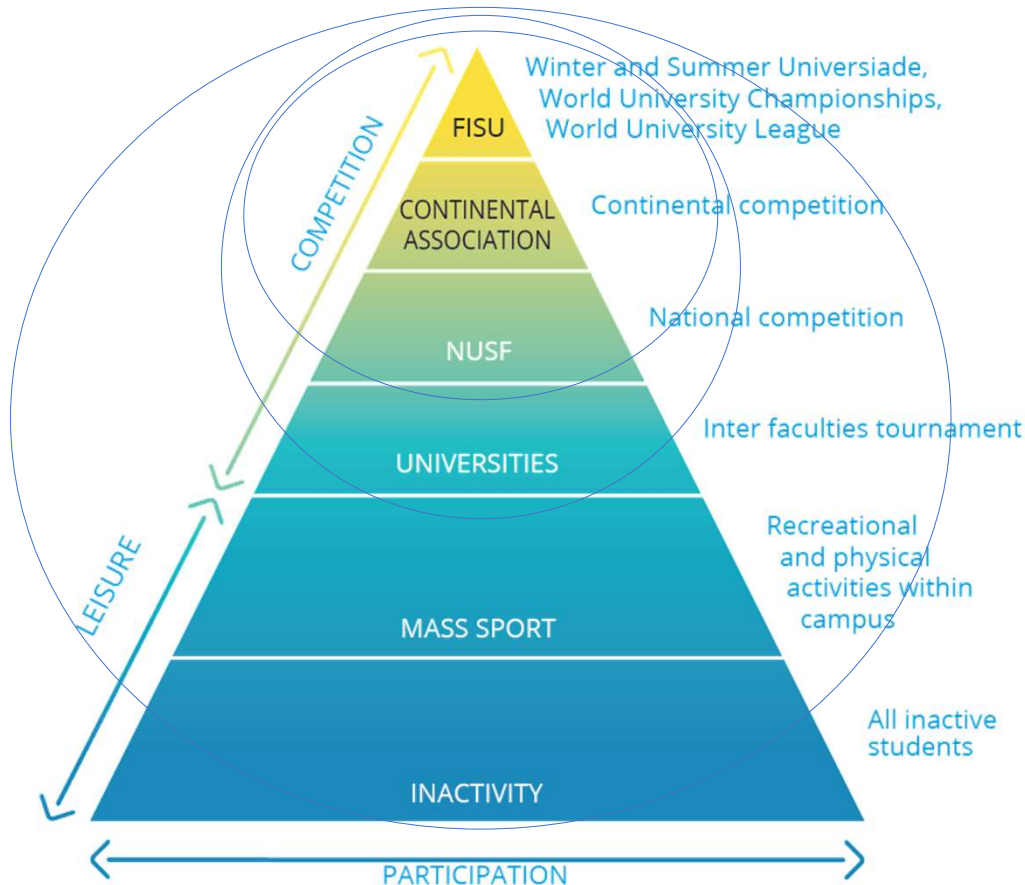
COMPETITION

LEISURE

FISU

Winter and Summer Universiade, World University Championships, World University League

CONTINENTAL ASSOCIATION

Continental competition

NUSF

National competition

UNIVERSITIES

Inter faculties tournament

MASS SPORT

Recreational and physical activities within campus

INACTIVITY

All inactive students

PARTICIPATION